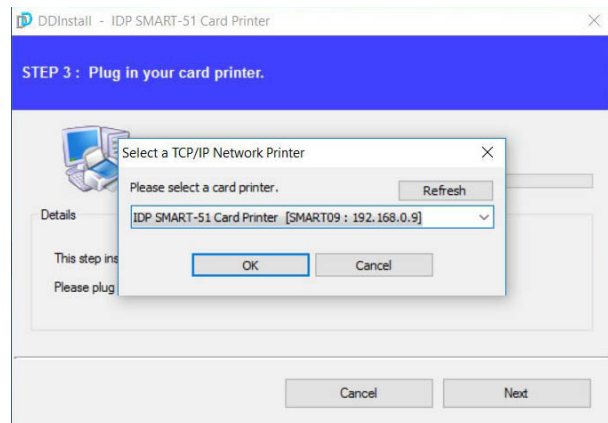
DDInstall - IDP SMART-51 Card Printer
×

STEP 3 : Plug in your card printer.

Select a TCP/IP Network Printer
×

Please select a card printer.
Refresh

IDP SMART-51 Card Printer [SMART09 : 192.168.0.9]

OK
Cancel

Details

This step ins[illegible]

Please plug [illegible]

Cancel
Next